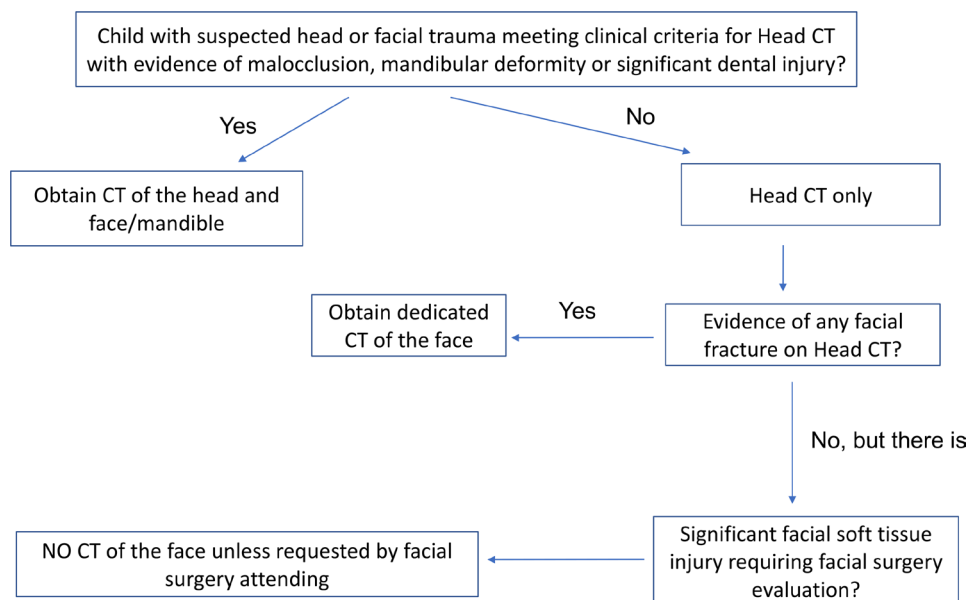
Child with suspected head or facial trauma meeting clinical criteria for Head CT with evidence of malocclusion, mandibular deformity or significant dental injury?

Yes

No

Obtain CT of the head and face/mandible

Head CT only

Obtain dedicated CT of the face

Yes

Evidence of any facial fracture on Head CT?

No, but there is

NO CT of the face unless requested by facial surgery attending

Significant facial soft tissue injury requiring facial surgery evaluation?